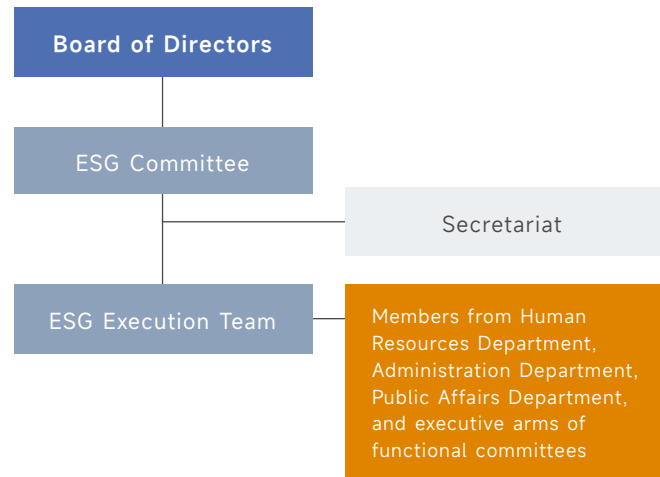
Board of Directors

ESG Committee

Secretariat

ESG Execution Team

Members from Human Resources Department, Administration Department, Public Affairs Department, and executive arms of functional committees